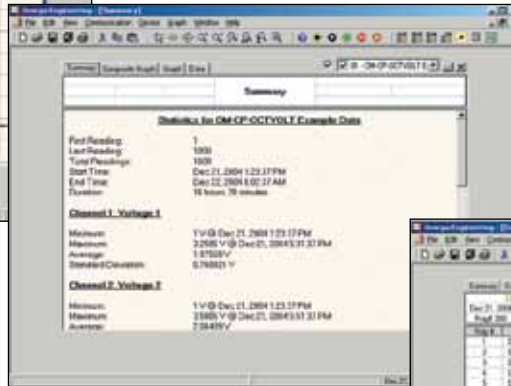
File Edit View Communication Device Graph Window Help

Summary | Composite Graph | Graph | Data

Summary

Statistics for OM-CP-OCTVOLT Example Data

First Reading: 1
Last Reading: 1000
Total Readings: 1000
Start Time: Dec 21, 2004 1:23:17 PM
End Time: Dec 22, 2004 6:02:17 AM
Duration: 16 hours 39 minutes

Channel 1 Voltage 1

Minimum: 1 V @ Dec 21, 2004 1:23:17 PM
Maximum: 3.2985 V @ Dec 21, 2004 5:31:37 PM
Average: 1.87508 V
Standard Deviation: 0.748921 V

Channel 2 Voltage 2

Minimum: 1 V @ Dec 21, 2004 1:23:17 PM
Maximum: 3.5985 V @ Dec 21, 2004 5:31:37 PM
Average: 2.06489 V

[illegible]
File Edit View
Summary
Dec 21